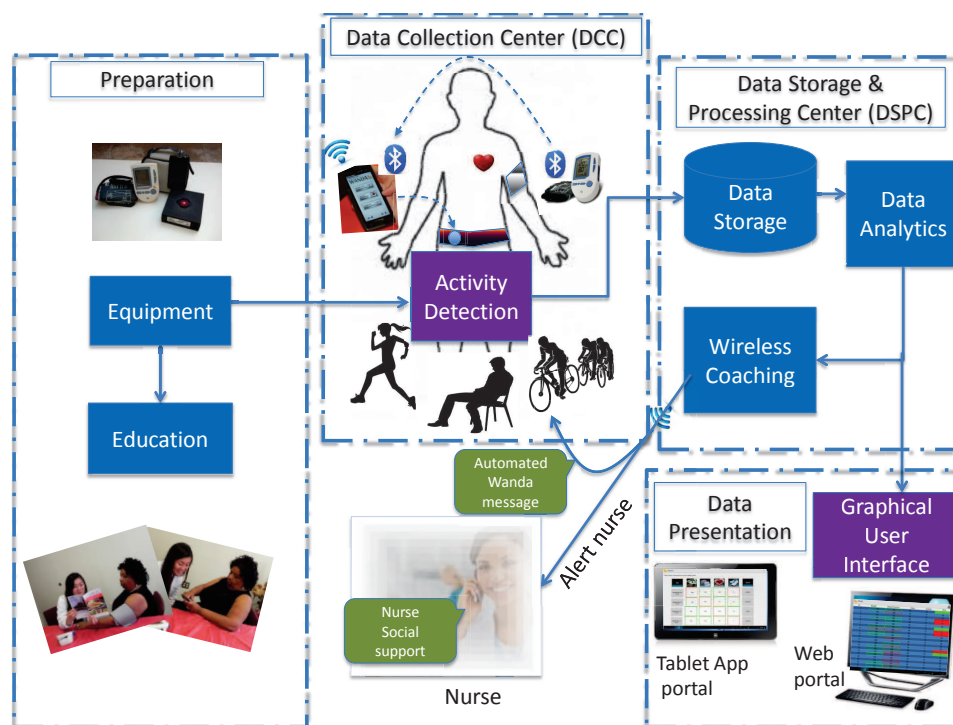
Preparation

Equipment

Education

Data Collection Center (DCC)

Activity Detection

Automated Wanda message

Alert nurse

Nurse Social support

Nurse

Data Storage & Processing Center (DSPC)

Data Storage

Data Analytics

Wireless Coaching

Data Presentation

Graphical User Interface

Tablet App portal

Web portal